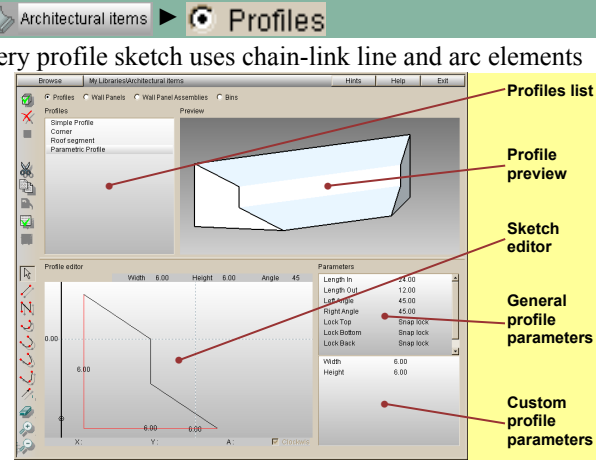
Architectural items ► Profiles

ery profile sketch uses chain-link line and arc elements

Browse | My Libraries\Architectural items | Hints | Help | Exit

Profiles  Wall Panels  Wall Panel Assemblies  Bins

Profiles
Simple Profile
Corner
Roof segment
Parametric Profile

Preview

Profile editor

Width 6.00 Height 6.00 Angle 45

0.00
6.00
6.00
0.00

X: Y: A: Clockwise

Parameters

| | |
|---|---|
| Length In | 24.00 |
| Length Out | 12.00 |
| Left Angle | 45.00 |
| Right Angle | 45.00 |
| Lock Top | Snap lock |
| Lock Bottom | Snap lock |
| Lock Back | Snap lock |

| | |
|---|---|
| Width | 6.00 |
| Height | 6.00 |

Profiles list

Profile preview

Sketch editor

General profile parameters

Custom profile parameters